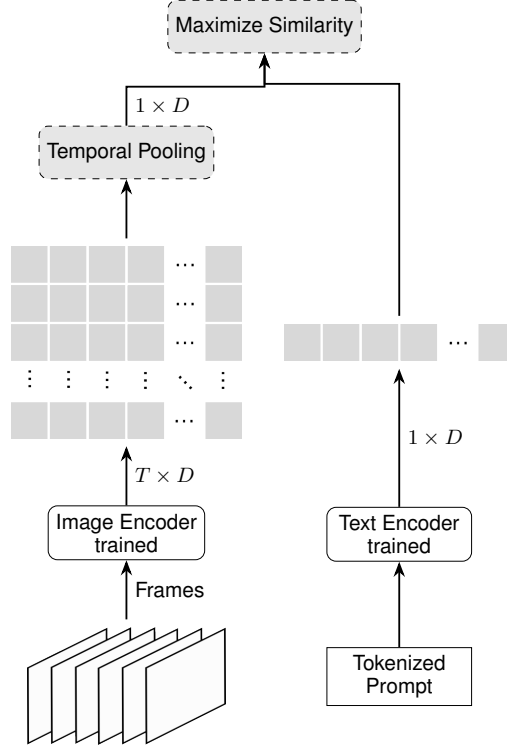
Maximize Similarity

$1 \times D$

Temporal Pooling

$\cdots$

$\cdots$

$\cdots$

$\vdots$ $\vdots$ $\vdots$ $\vdots$ $\ddots$ $\vdots$

$\cdots$

$T \times D$

Image Encoder trained

Frames

$\cdots$

$1 \times D$

Text Encoder trained

Tokenized Prompt